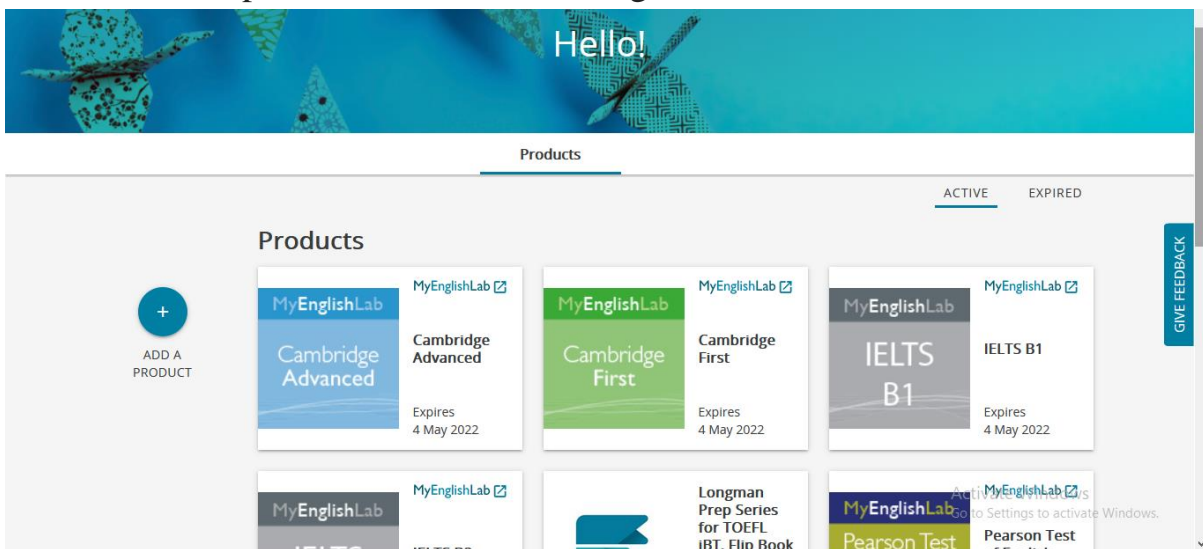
Hello!

Products

ACTIVE EXPIRED

GIVE FEEDBACK

Products

+
ADD A PRODUCT

MyEnglishLab
Cambridge Advanced
MyEnglishLab
Cambridge Advanced
Expires
4 May 2022

MyEnglishLab
Cambridge First
MyEnglishLab
Cambridge First
Expires
4 May 2022

MyEnglishLab
IELTS B1
MyEnglishLab
IELTS B1
Expires
4 May 2022

MyEnglishLab
MyEnglishLab
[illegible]

Longman Prep Series for TOEFL iBT, Flip Book

MyEnglishLab
Pearson Test
MyEnglishLab
Pearson Test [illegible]

Activate Windows
Go to Settings to activate Windows.